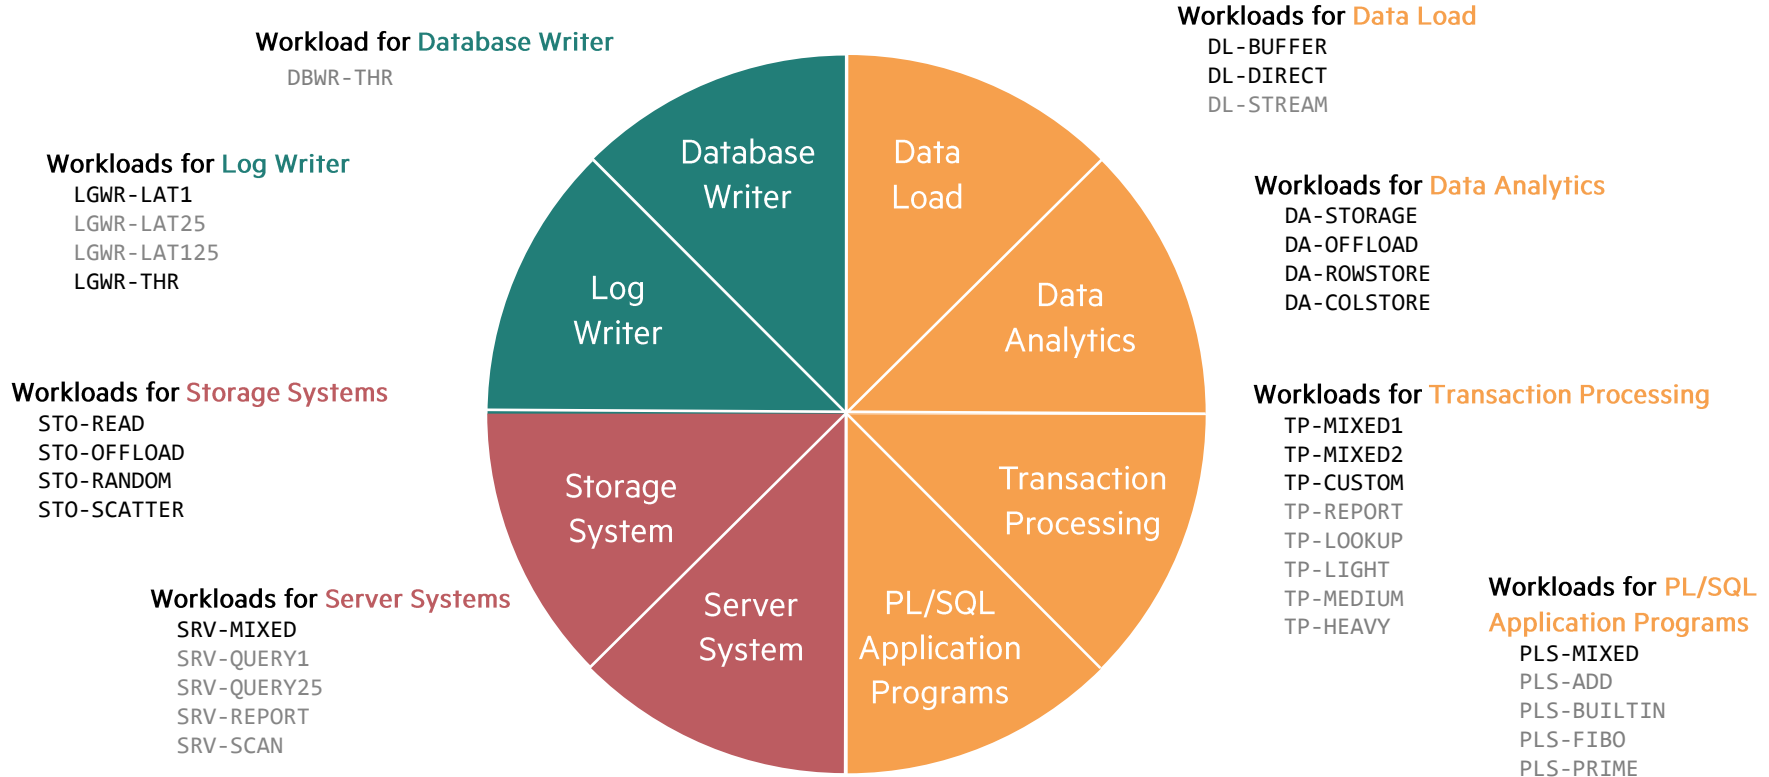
Workload for Database Writer
DBWR-THR

Workloads for Data Load
DL-BUFFER
DL-DIRECT
DL-STREAM

Workloads for Log Writer
LGWR-LAT1
LGWR-LAT25
LGWR-LAT125
LGWR-THR

Workloads for Data Analytics
DA-STORAGE
DA-OFFLOAD
DA-ROWSTORE
DA-COLSTORE

Database Writer

Data Load

Log Writer

Data Analytics

Workloads for Storage Systems
STO-READ
STO-OFFLOAD
STO-RANDOM
STO-SCATTER

Workloads for Transaction Processing
TP-MIXED1
TP-MIXED2
TP-CUSTOM
TP-REPORT
TP-LOOKUP
TP-LIGHT
TP-MEDIUM
TP-HEAVY

Storage System

Transaction Processing

Server System

PL/SQL Application Programs

Workloads for Server Systems
SRV-MIXED
SRV-QUERY1
SRV-QUERY25
SRV-REPORT
SRV-SCAN

Workloads for PL/SQL Application Programs
PLS-MIXED
PLS-ADD
PLS-BUILTIN
PLS-FIBO
PLS-PRIME